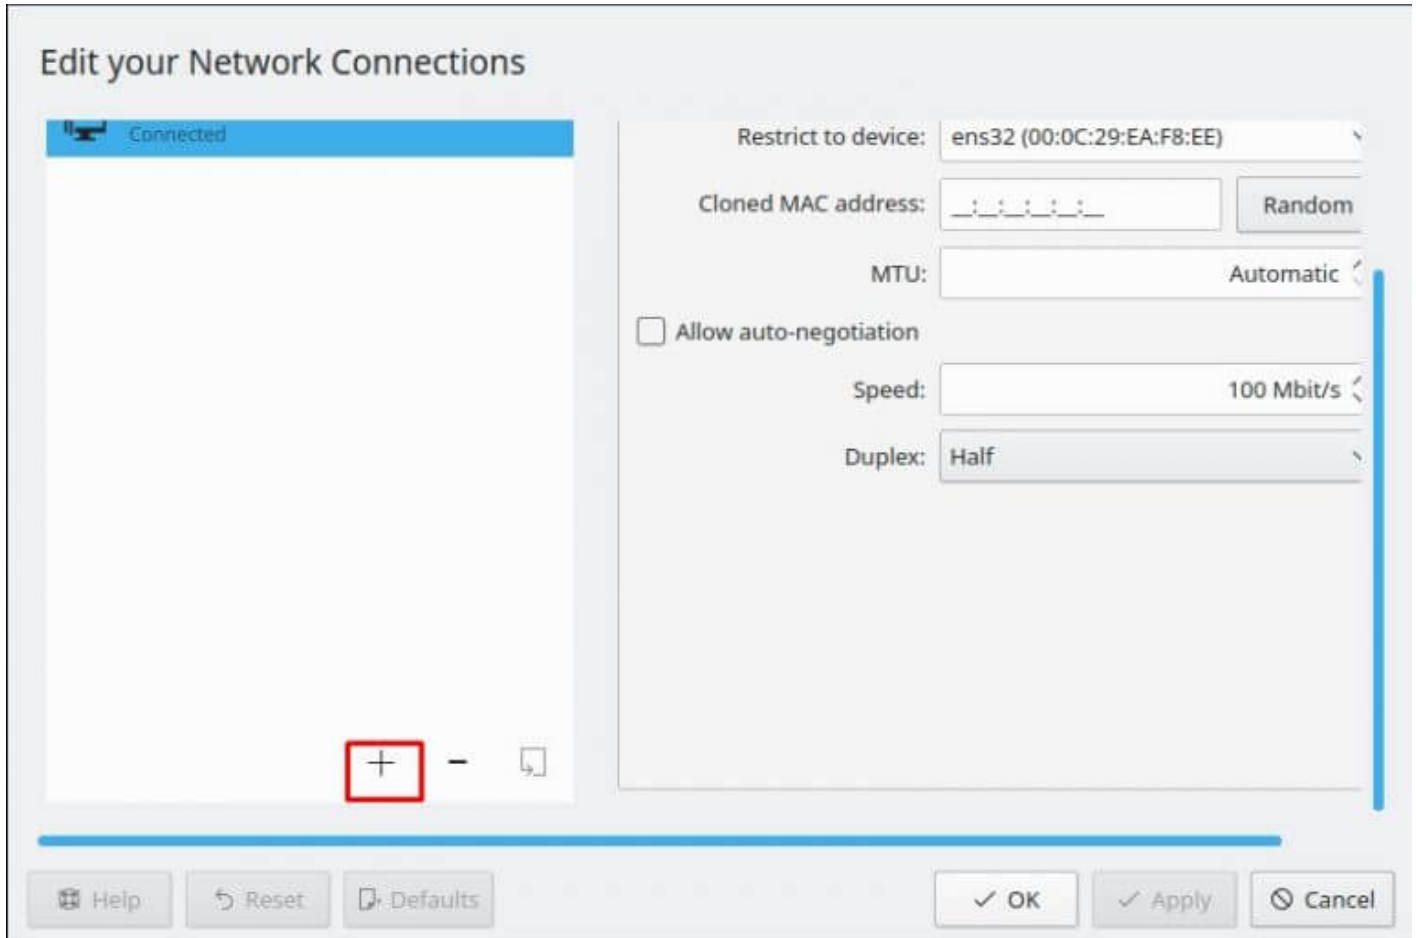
Edit your Network Connections

Connected

+ −

Restrict to device: ens32 (00:0C:29:EA:F8:EE)

Cloned MAC address: _:_:_:_:_:_ Random

MTU: Automatic

Allow auto-negotiation

Speed: 100 Mbit/s

Duplex: Half

Help Reset Defaults

OK Apply Cancel